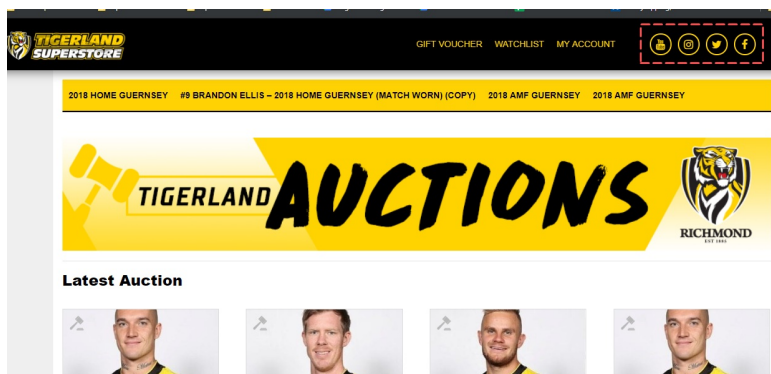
TIGERLAND SUPERSTORE

GIFT VOUCHER WATCHLIST MY ACCOUNT

2018 HOME GUERNSEY #9 BRANDON ELLIS – 2018 HOME GUERNSEY (MATCH WORN) (COPY) 2018 AMF GUERNSEY 2018 AMF GUERNSEY

TIGERLAND AUCTIONS

RICHMOND
EST 1885

Latest Auction